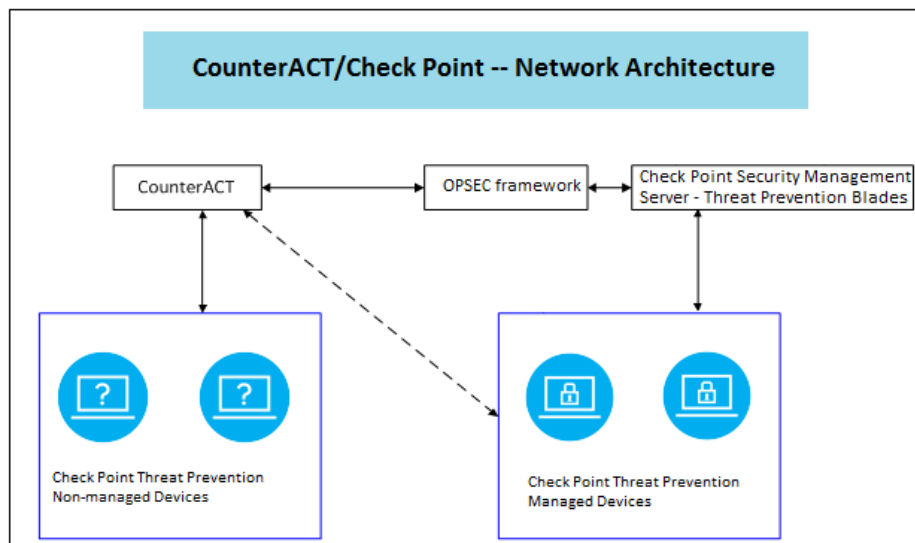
CounterACT/Check Point -- Network Architecture

CounterACT

OPSEC framework

Check Point Security Management Server - Threat Prevention Blades

?

?

Check Point Threat Prevention Non-managed Devices

Check Point Threat Prevention Managed Devices